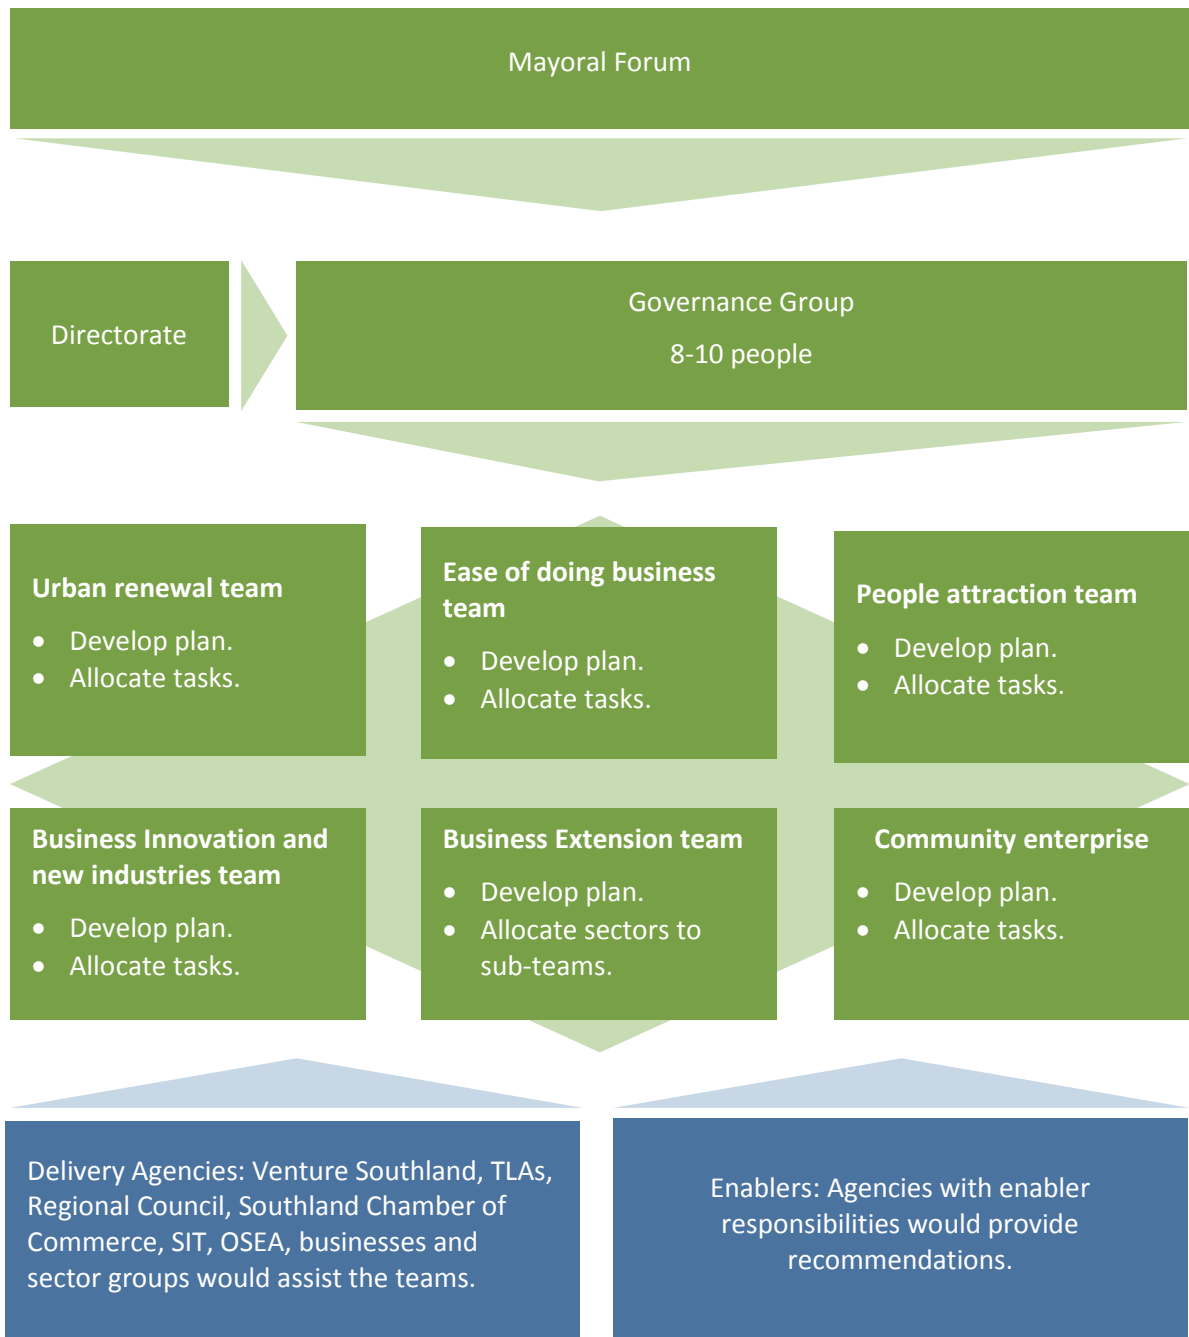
Mayoral Forum

Directorate

Governance Group

8-10 people

Urban renewal team

- Develop plan.
- Allocate tasks.

Ease of doing business team

- Develop plan.
- Allocate tasks.

People attraction team

- Develop plan.
- Allocate tasks.

Business Innovation and new industries team

- Develop plan.
- Allocate tasks.

Business Extension team

- Develop plan.
- Allocate sectors to sub-teams.

Community enterprise

- Develop plan.
- Allocate tasks.

Delivery Agencies: Venture Southland, TLAs, Regional Council, Southland Chamber of Commerce, SIT, OSEA, businesses and sector groups would assist the teams.

Enablers: Agencies with enabler responsibilities would provide recommendations.